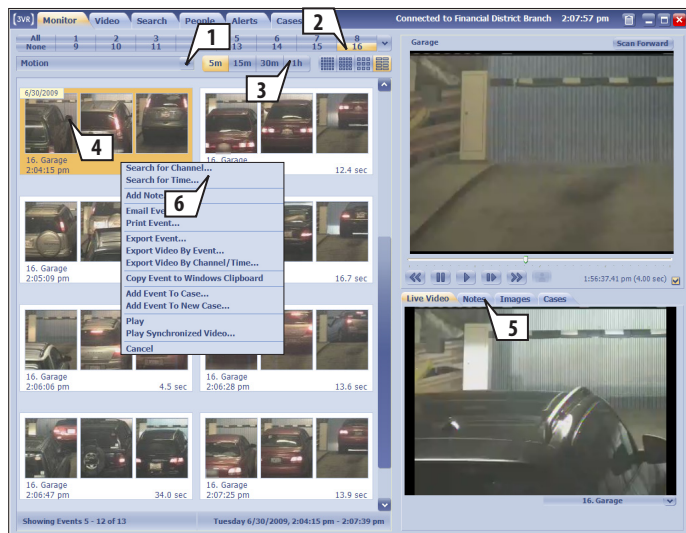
3VR Monitor Video Search People Alerts Cases

Connected to Financial District Branch 2:07:57 pm

All None 1 9 2 10 3 11 5 13 6 14 7 15 8 16

Motion

5m 15m 30m 1h

1

2

3

6/30/2009

4

16. Garage 2:04:15 pm

16. Garage

12.4 sec

Search for Channel...
Search for Time...
Add Note...
Email Event...
Print Event...
Export Event...
Export Video By Event...
Export Video By Channel/Time...
Copy Event to Windows Clipboard
Add Event To Case...
Add Event To New Case...
Play
Play Synchronized Video...
Cancel

6

16. Garage 2:05:09 pm

16.7 sec

16. Garage 2:06:06 pm

4.5 sec

16. Garage 2:06:28 pm

13.6 sec

16. Garage 2:06:47 pm

34.0 sec

16. Garage 2:07:25 pm

13.9 sec

Showing Events 5 - 12 of 13

Tuesday 6/30/2009, 2:04:15 pm - 2:07:39 pm

Garage

Scan Forward

1:56:37.41 pm (4.00 sec)

Live Video Notes Images Cases

5

16. Garage